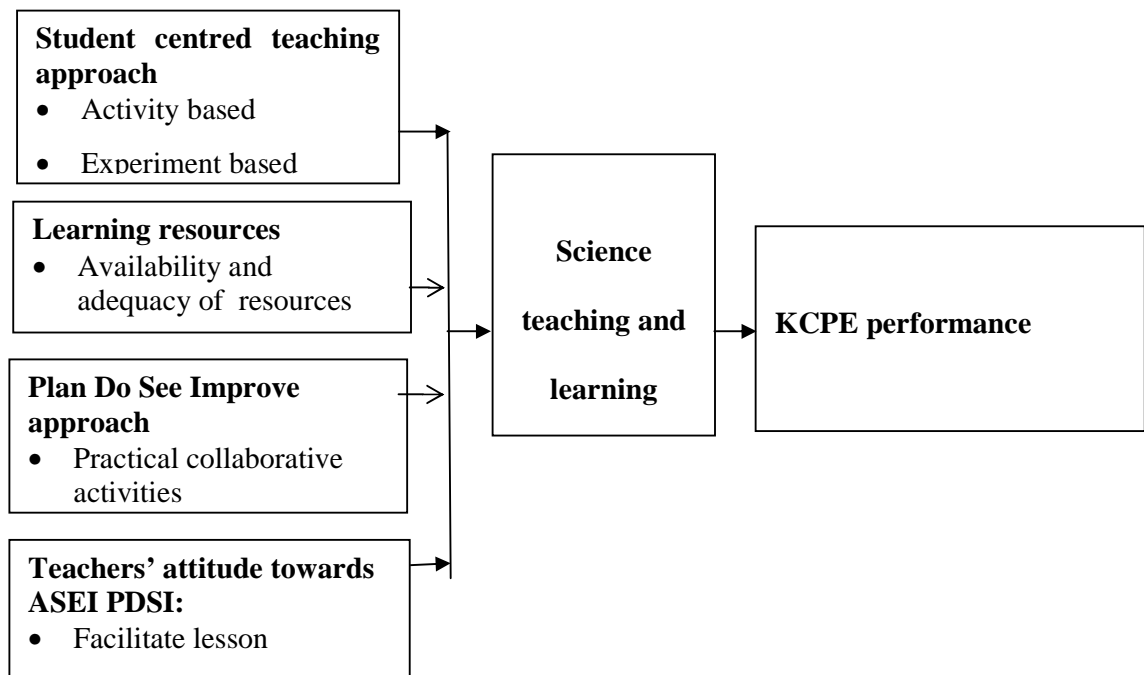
**Student centred teaching approach**
- Activity based
- Experiment based

**Learning resources**
- Availability and adequacy of resources

**Plan Do See Improve approach**
- Practical collaborative activities

**Teachers' attitude towards ASEI PDSI:**
- Facilitate lesson

**Science teaching and learning**

**KCPE performance**